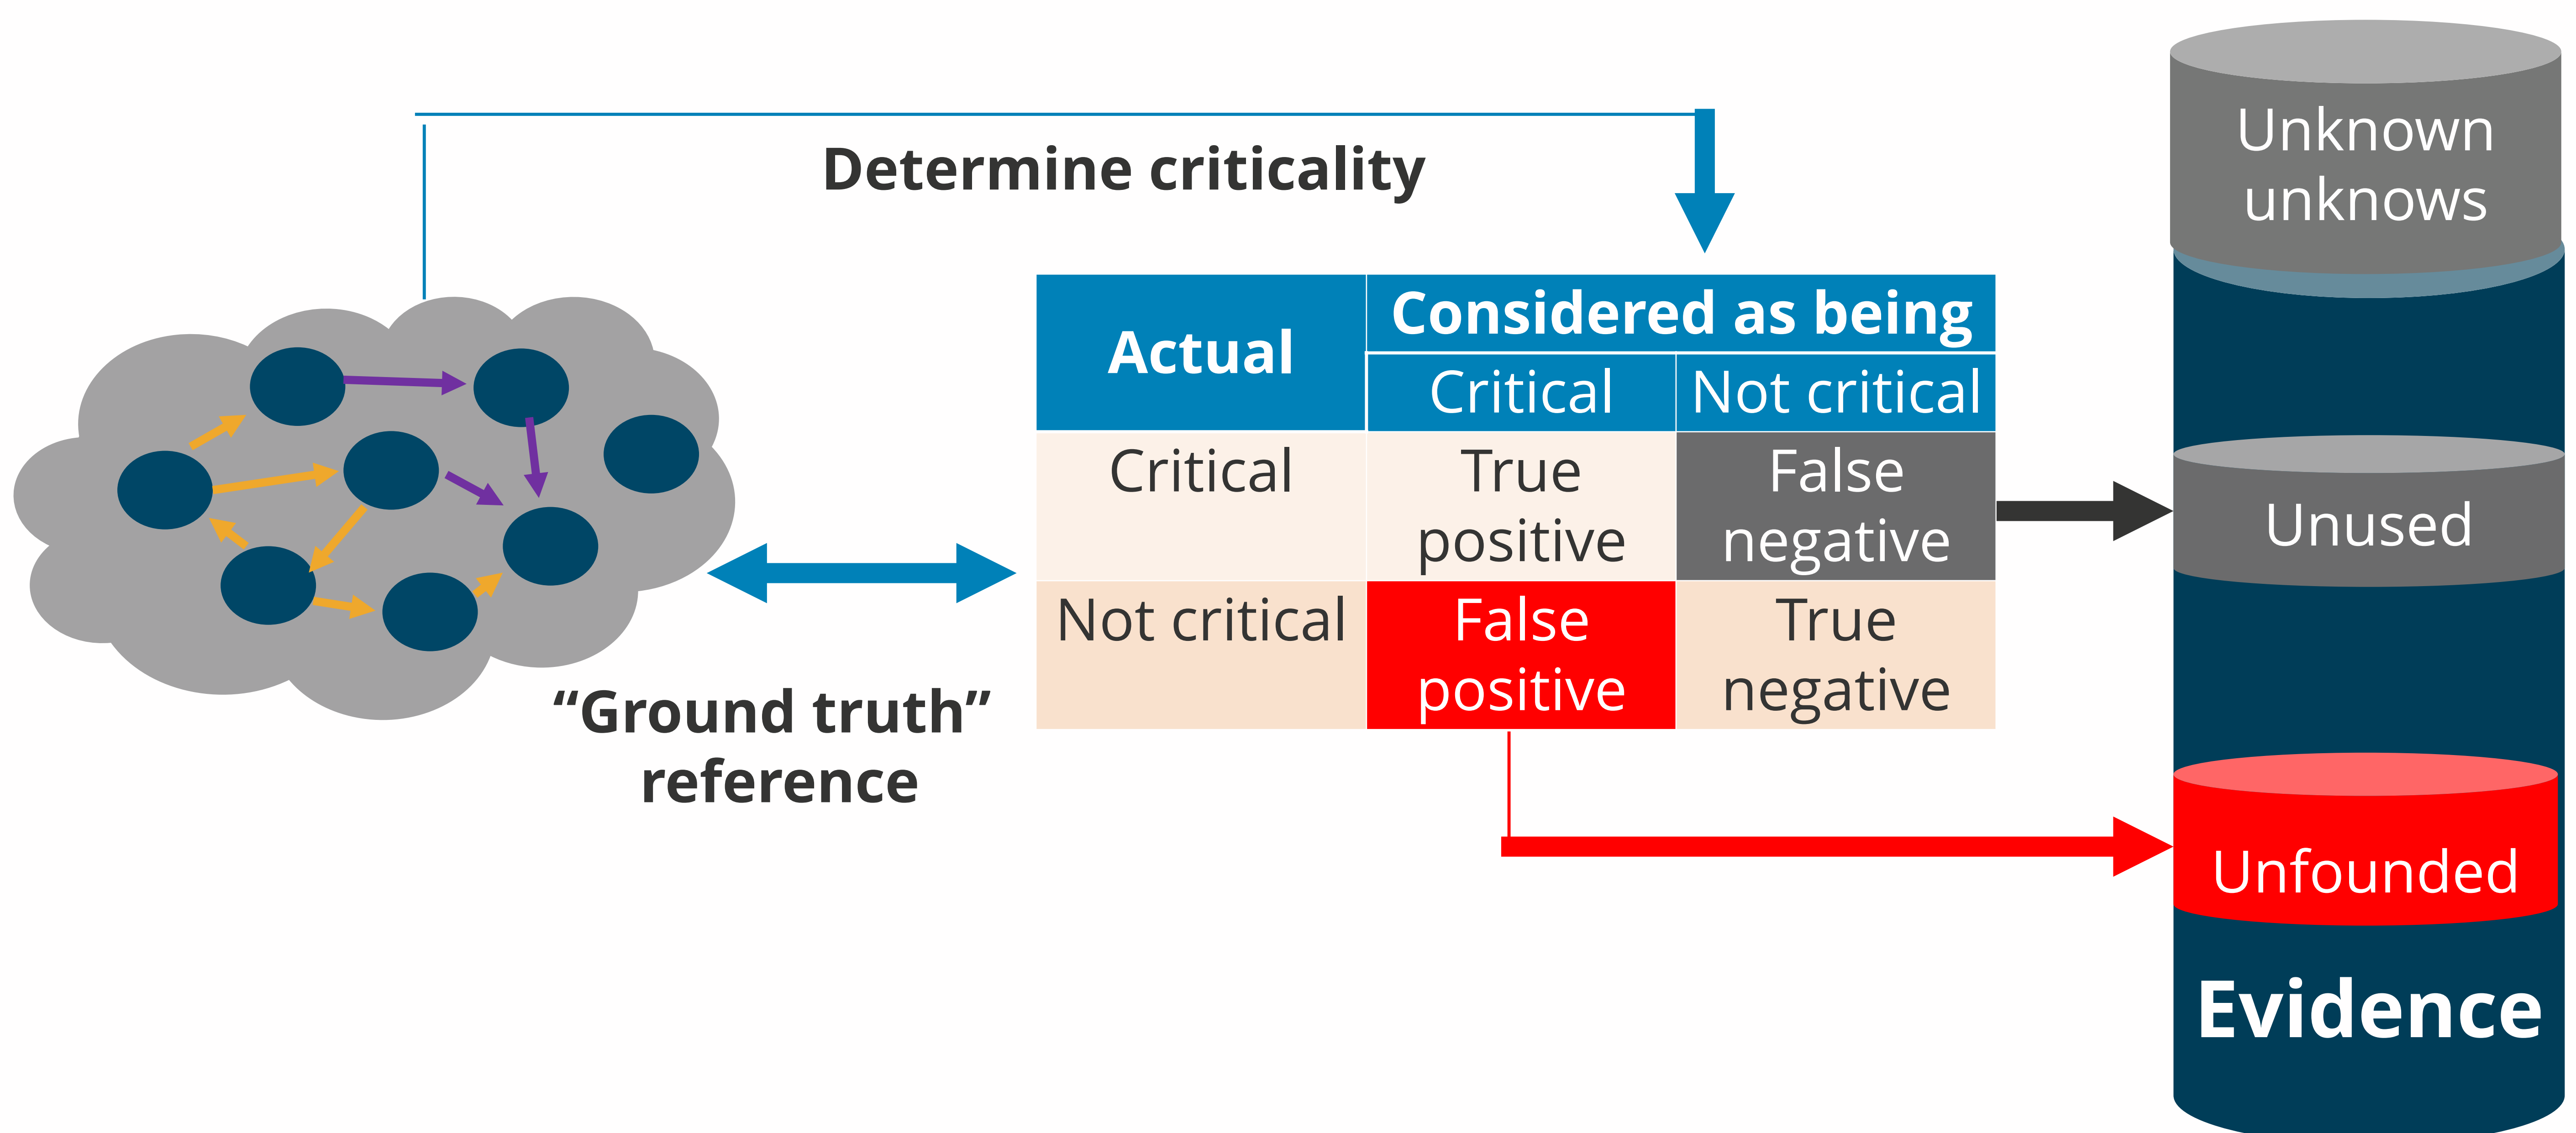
Determine criticality

“Ground truth” reference

| Actual | Considered as being: Critical | Considered as being: Not critical |
|---|---|---|
| Critical | True positive | False negative |
| Not critical | False positive | True negative |

Unknown unknows

Unused

Unfounded

Evidence